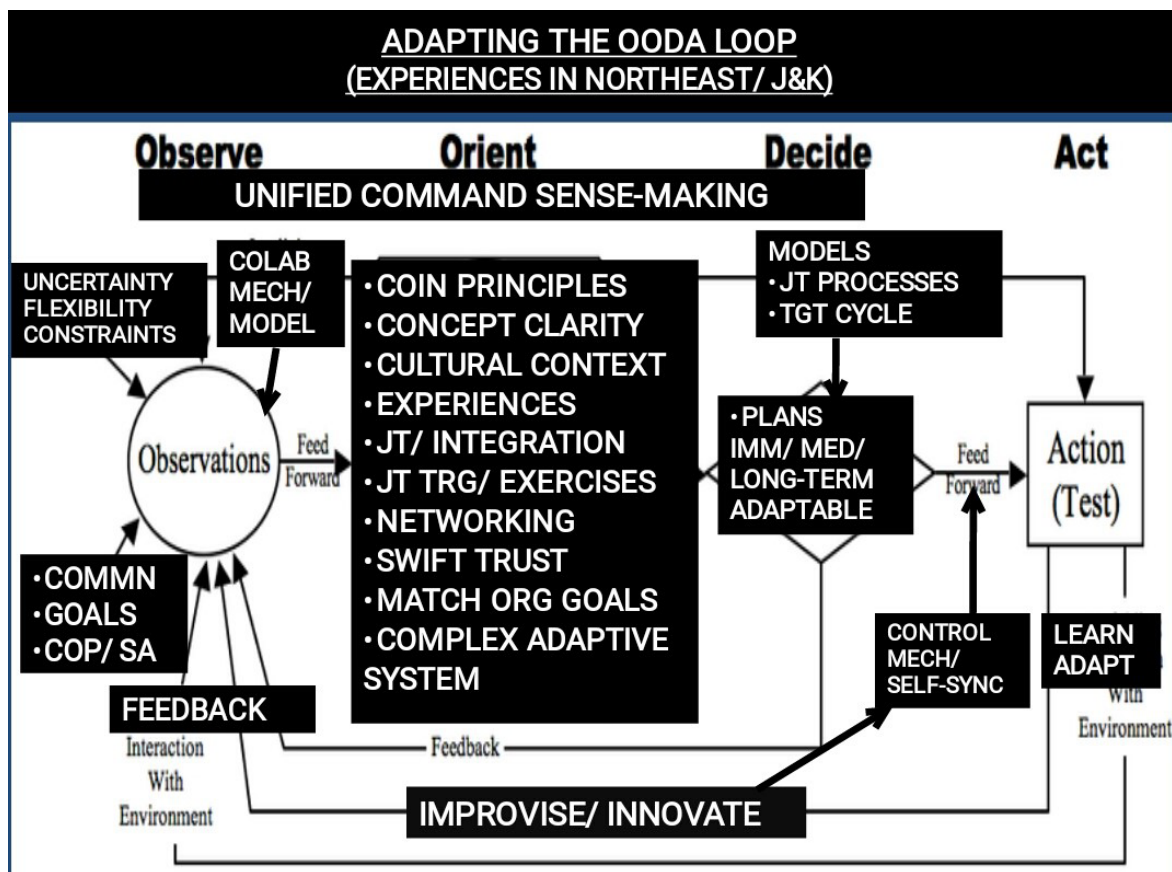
ADAPTING THE OODA LOOP
(EXPERIENCES IN NORTHEAST/ J&K)

Observe Orient Decide Act

UNIFIED COMMAND SENSE-MAKING

UNCERTAINTY
FLEXIBILITY
CONSTRAINTS

COLAB
MECH/
MODEL

•COIN PRINCIPLES
•CONCEPT CLARITY
•CULTURAL CONTEXT
•EXPERIENCES
•JT/ INTEGRATION
•JT TRG/ EXERCISES
•NETWORKING
•SWIFT TRUST
•MATCH ORG GOALS
•COMPLEX ADAPTIVE SYSTEM

MODELS
•JT PROCESSES
•TGT CYCLE

Observations

Feed Forward

•PLANS
IMM/ MED/
LONG-TERM
ADAPTABLE

Feed Forward

Action (Test)

•COMMN
•GOALS
•COP/ SA

FEEDBACK

CONTROL
MECH/
SELF-SYNC

LEARN
ADAPT

Interaction With Environment

Feedback

With Environment

IMPROVISE/ INNOVATE